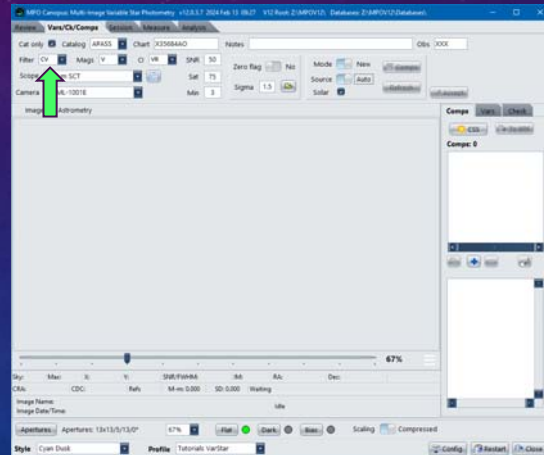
MPO Canopus: Multi-Image Variable Star Photometry v12.0.3.7 2024 Feb 13 09:27 V12 Root: Z:\MPOV12\ Database: Z:\MPOV12\Databases\

Review Vars/Ck/Comps Session Measure Analysis

Cat only Catalog APASS Chart X35684AO Notes Obs XXX

Filter CV Mags V CI VR SNR 50 Zero flag No Mode New Comps

Scope SCT Sat 75 Source Auto Refresh

Camera ML-10016 Min 3 Sigma 1.5 Solar Accept

Images Astrometry

Comps Vars Check

CSS

Comps: 0

67%

Sky: Max: X: Y: SNR/FWHM: IM: RA: Dec:

CRA: CDC: Refs M-m: 0.000 SD: 0.000 Waiting

Image Name:
Image Date/Time:

Idle

Apertures Apertures: 13x13/5/13/0* 67% Flat Dark Bias Scaling Compressed

Style Cyan Dusk Profile Tutorials VarStar Config Restart Close